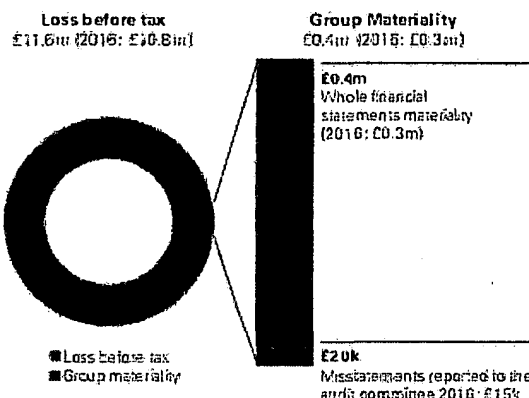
Loss before tax
£11.6m (2016: £10.8m)

Group Materiality
£0.4m (2016: £0.3m)

£0.4m
Whole financial statements materiality (2016: £0.3m)

£20k
Misstatements reported to the audit committee 2016: £15k

Loss before tax
Group materiality